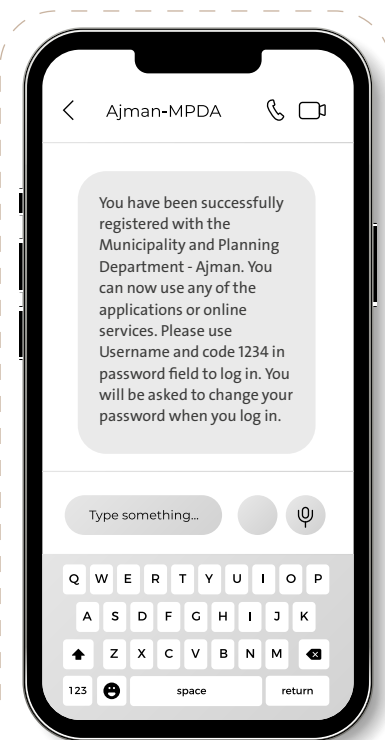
Ajman-MPDA

You have been successfully registered with the Municipality and Planning Department - Ajman. You can now use any of the applications or online services. Please use Username and code 1234 in password field to log in. You will be asked to change your password when you log in.

Type something...

Q W E R T Y U I O P
A S D F G H I J K
Z X C V B N M
123 space return